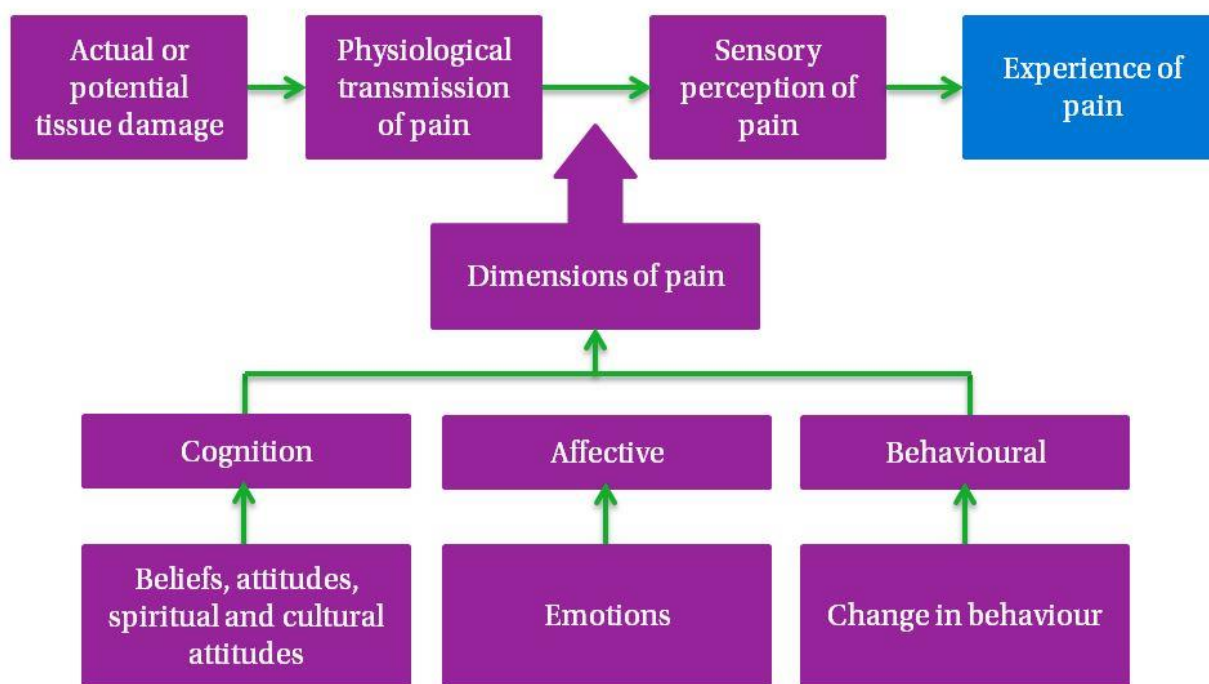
Actual or potential tissue damage

Physiological transmission of pain

Sensory perception of pain

Experience of pain

Dimensions of pain

Cognition

Affective

Behavioural

Beliefs, attitudes, spiritual and cultural attitudes

Emotions

Change in behaviour